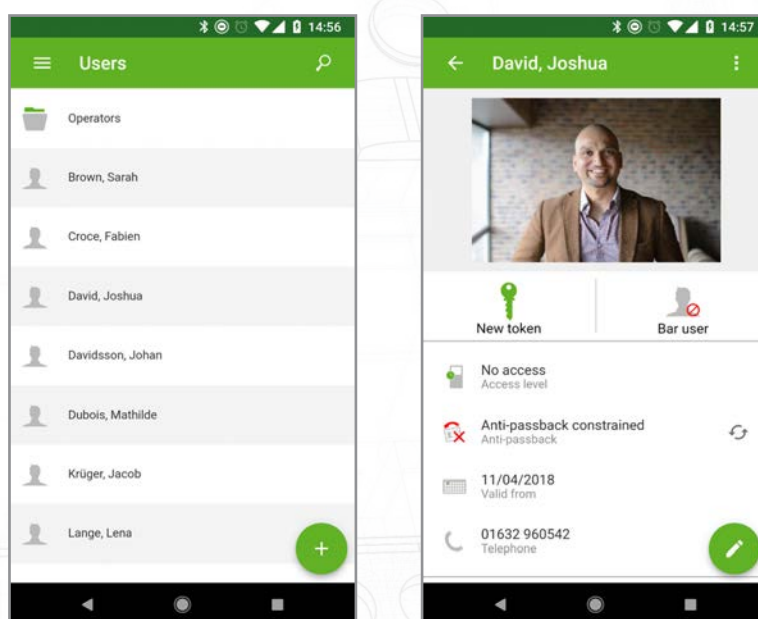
14:56

Users

Operators

Brown, Sarah

Croce, Fabien

David, Joshua

Davidsson, Johan

Dubois, Mathilde

Krüger, Jacob

Lange, Lena

+

14:57

David, Joshua

New token

Bar user

No access
Access level

Anti-passback constrained
Anti-passback

11/04/2018
Valid from

01632 960542
Telephone